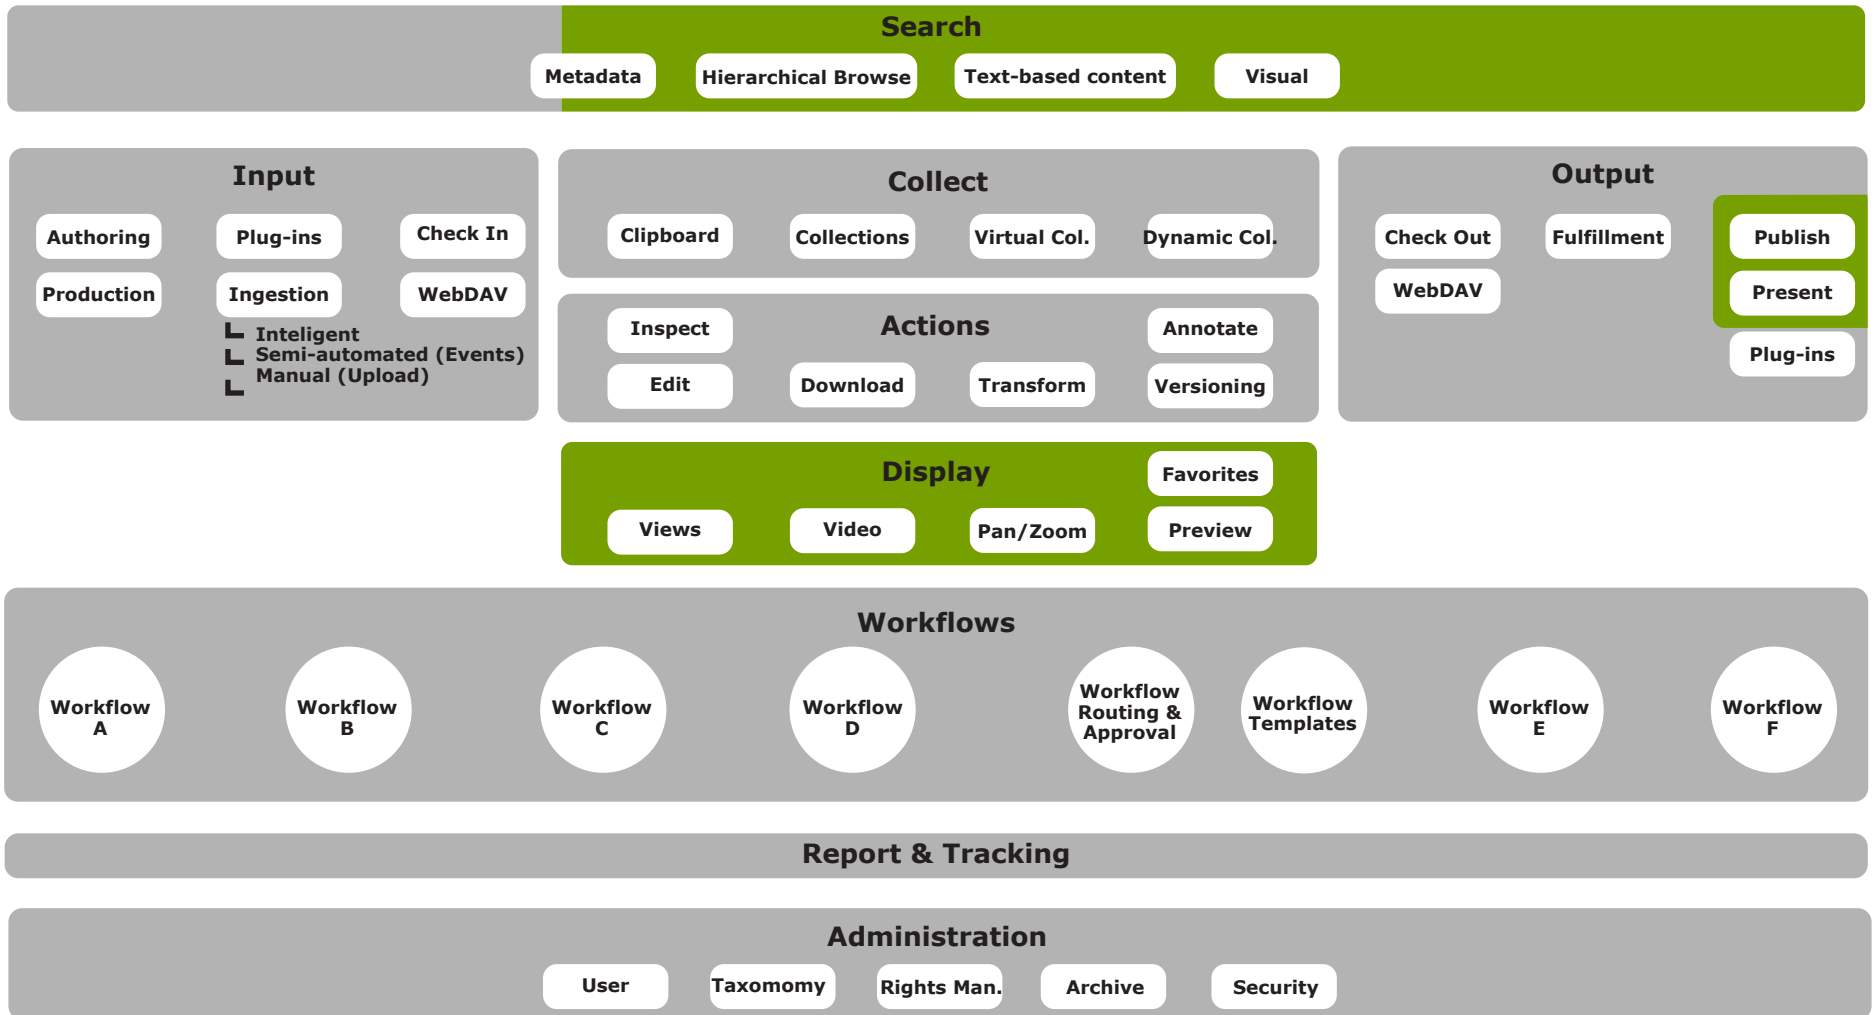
Search

Metadata
Hierarchical Browse
Text-based content
Visual

Input

Authoring
Plug-ins
Check In
Production
Ingestion
WebDAV
Inteligent
Semi-automated (Events)
Manual (Upload)

Collect

Clipboard
Collections
Virtual Col.
Dynamic Col.

Actions

Inspect
Annotate
Edit
Download
Transform
Versioning

Output

Check Out
Fulfillment
Publish
WebDAV
Present
Plug-ins

Display

Favorites
Views
Video
Pan/Zoom
Preview

Workflows

Workflow A
Workflow B
Workflow C
Workflow D
Workflow Routing & Approval
Workflow Templates
Workflow E
Workflow F

Report & Tracking

Administration

User
Taxomomy
Rights Man.
Archive
Security